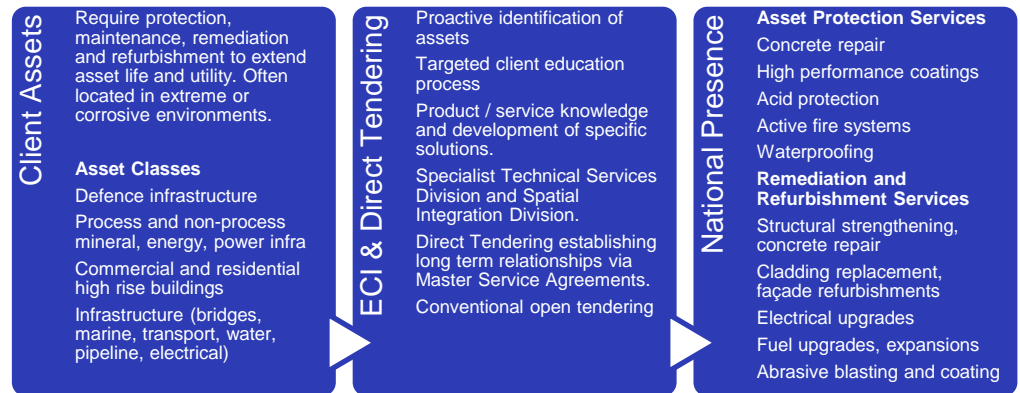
Client Assets

Require protection, maintenance, remediation and refurbishment to extend asset life and utility. Often located in extreme or corrosive environments.

**Asset Classes**

Defence infrastructure

Process and non-process mineral, energy, power infra

Commercial and residential high rise buildings

Infrastructure (bridges, marine, transport, water, pipeline, electrical)

ECI & Direct Tendering

Proactive identification of assets

Targeted client education process

Product / service knowledge and development of specific solutions.

Specialist Technical Services Division and Spatial Integration Division.

Direct Tendering establishing long term relationships via Master Service Agreements.

Conventional open tendering

National Presence

**Asset Protection Services**

Concrete repair

High performance coatings

Acid protection

Active fire systems

Waterproofing

**Remediation and Refurbishment Services**

Structural strengthening, concrete repair

Cladding replacement, façade refurbishments

Electrical upgrades

Fuel upgrades, expansions

Abrasive blasting and coating